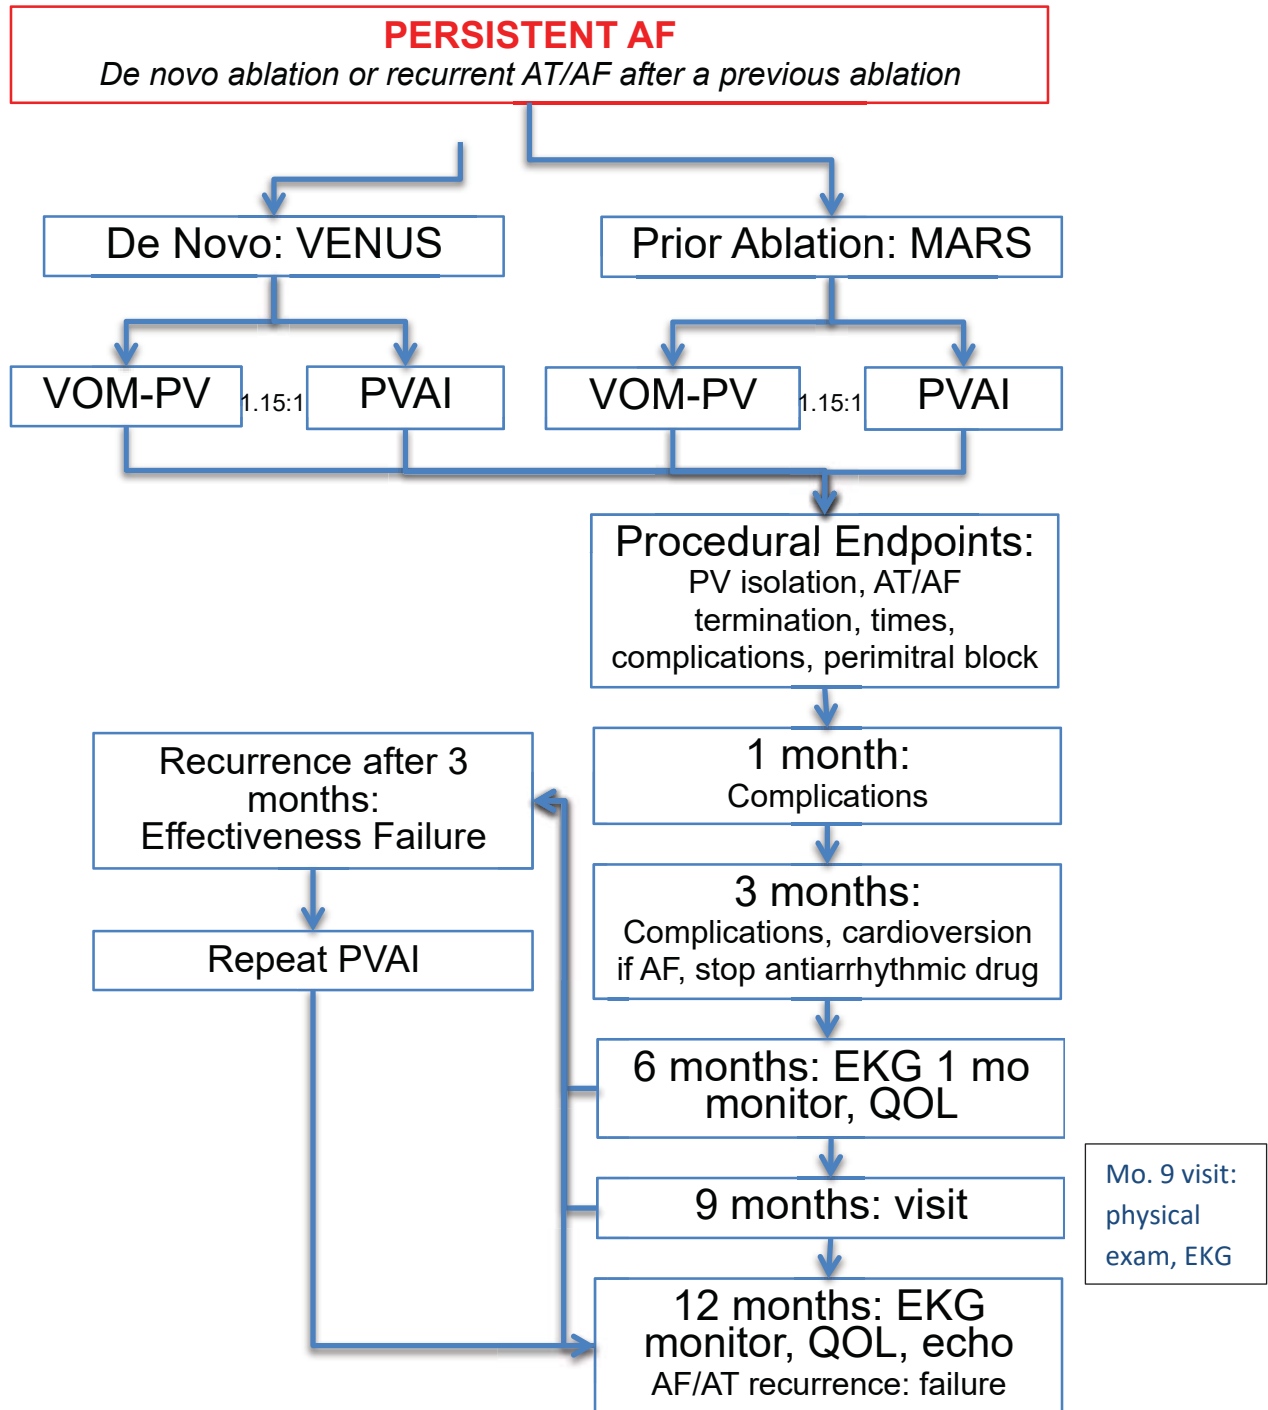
PERSISTENT AF
De novo ablation or recurrent AT/AF after a previous ablation

De Novo: VENUS

Prior Ablation: MARS

VOM-PV 1.15:1 PVAI

VOM-PV 1.15:1 PVAI

Procedural Endpoints:
PV isolation, AT/AF termination, times, complications, perimitral block

1 month:
Complications

Recurrence after 3 months:
Effectiveness Failure

Repeat PVAI

3 months:
Complications, cardioversion if AF, stop antiarrhythmic drug

6 months: EKG 1 mo monitor, QOL

9 months: visit

Mo. 9 visit: physical exam, EKG

12 months: EKG monitor, QOL, echo
AF/AT recurrence: failure